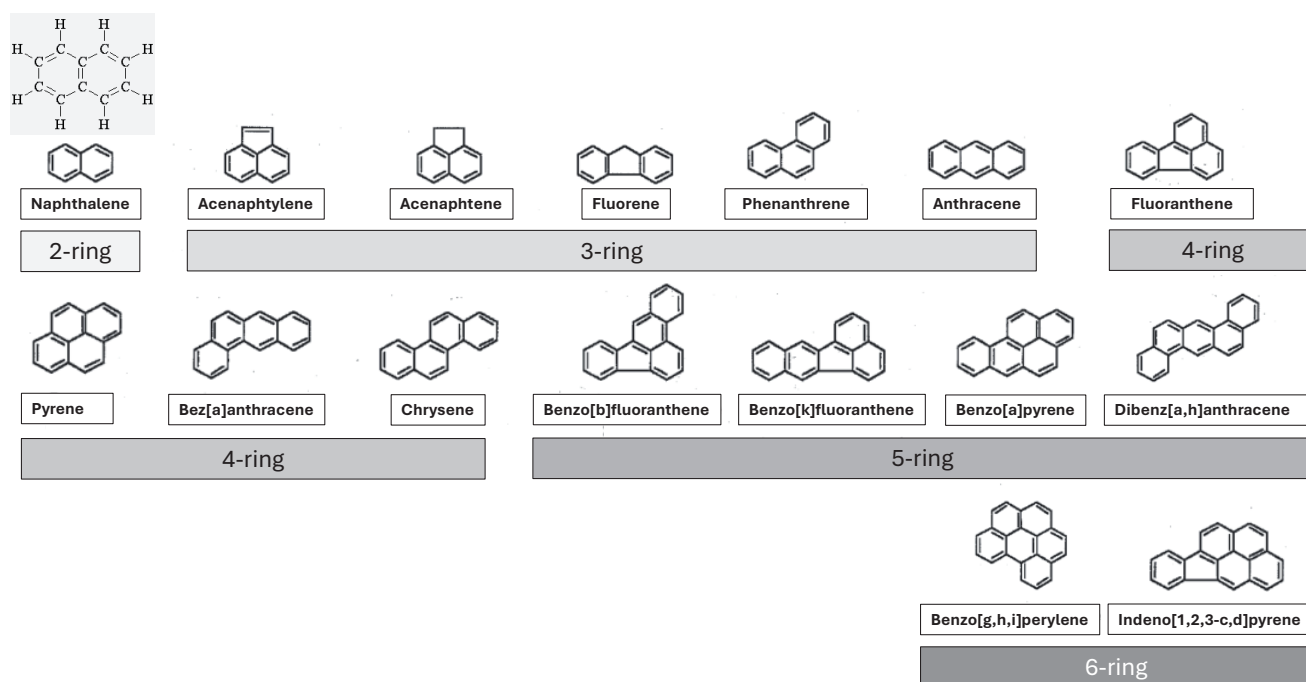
H H H C C H C C C C H C C C H C C H H H

Naphthalene
Acenaphtylene
Acenaphtene
Fluorene
Phenanthrene
Anthracene
Fluoranthene

2-ring
3-ring
4-ring

Pyrene
Bez[a]anthracene
Chrysene
Benzo[b]fluoranthene
Benzo[k]fluoranthene
Benzo[a]pyrene
Dibenz[a,h]anthracene

4-ring
5-ring

Benzo[g,h,i]perylene
Indeno[1,2,3-c,d]pyrene

6-ring